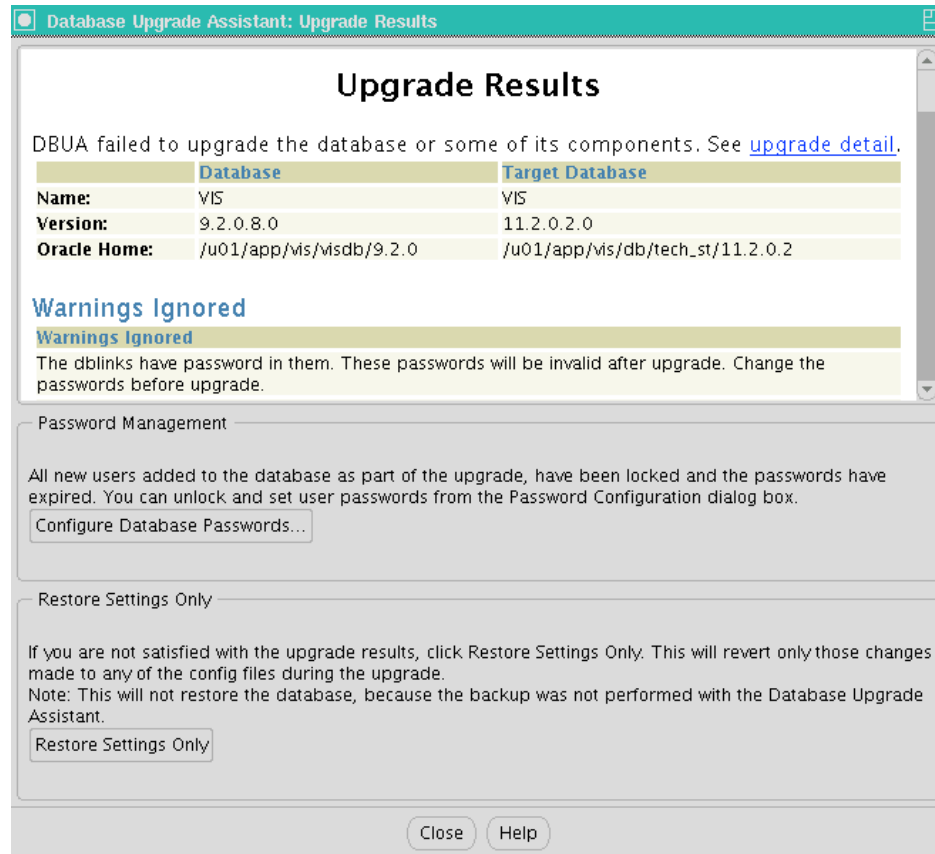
Database Upgrade Assistant: Upgrade Results

Upgrade Results

DBUA failed to upgrade the database or some of its components. See upgrade detail.

| | Database | Target Database |
|---|---|---|
| Name: | VIS | VIS |
| Version: | 9.2.0.8.0 | 11.2.0.2.0 |
| Oracle Home: | /u01/app/vis/visdb/9.2.0 | /u01/app/vis/db/tech_st/11.2.0.2 |

Warnings Ignored

| Warnings Ignored |
|---|
| The dblinks have password in them. These passwords will be invalid after upgrade. Change the passwords before upgrade. |

Password Management

All new users added to the database as part of the upgrade, have been locked and the passwords have expired. You can unlock and set user passwords from the Password Configuration dialog box.

Configure Database Passwords...

Restore Settings Only

If you are not satisfied with the upgrade results, click Restore Settings Only. This will revert only those changes made to any of the config files during the upgrade.
Note: This will not restore the database, because the backup was not performed with the Database Upgrade Assistant.

Restore Settings Only

Close Help